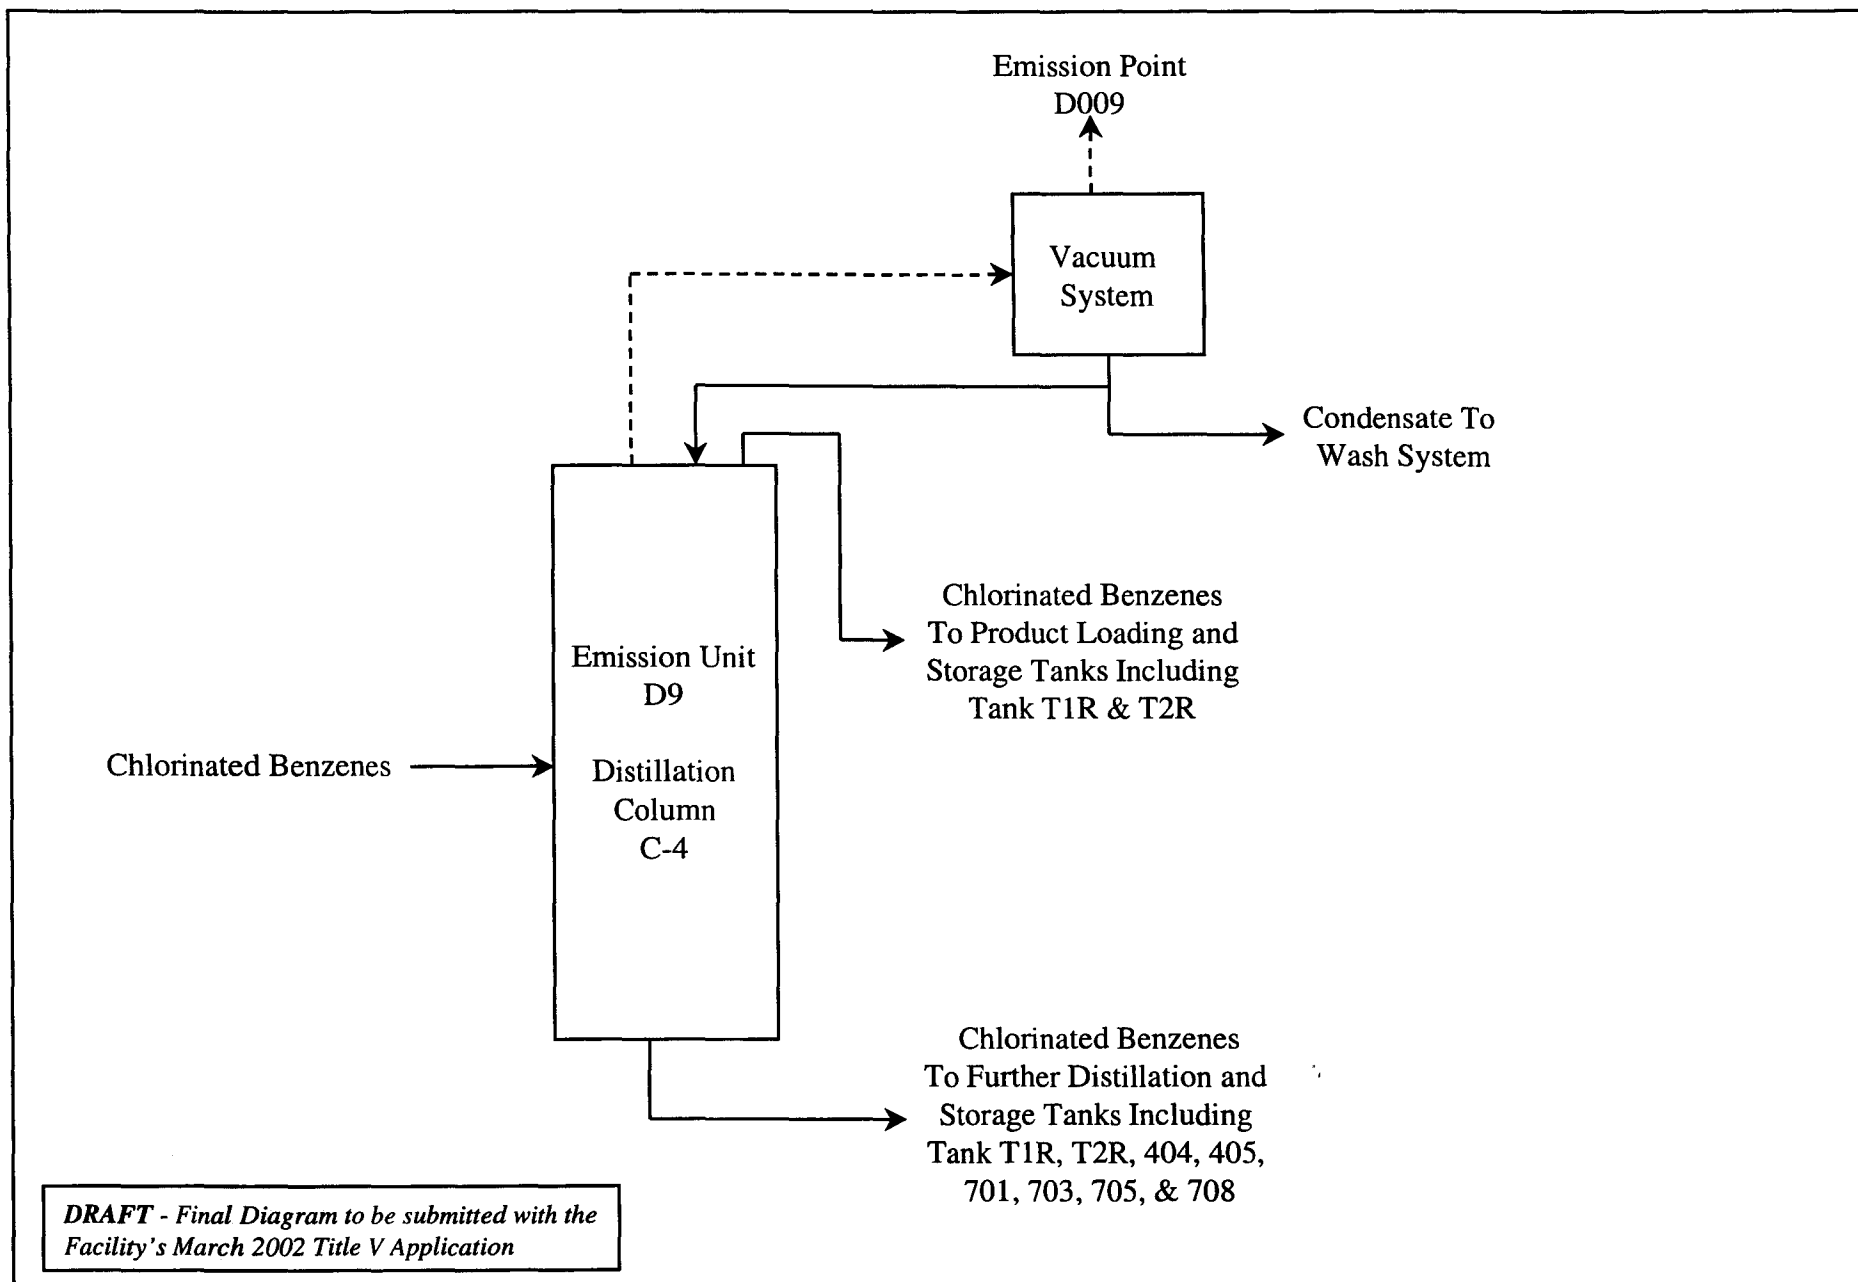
Emission Point
D009

Vacuum
System

Condensate To
Wash System

Chlorinated Benzenes
To Product Loading and
Storage Tanks Including
Tank T1R & T2R

Emission Unit
D9

Distillation
Column
C-4

Chlorinated Benzenes

Chlorinated Benzenes
To Further Distillation and
Storage Tanks Including
Tank T1R, T2R, 404, 405,
701, 703, 705, & 708

DRAFT - Final Diagram to be submitted with the Facility's March 2002 Title V Application